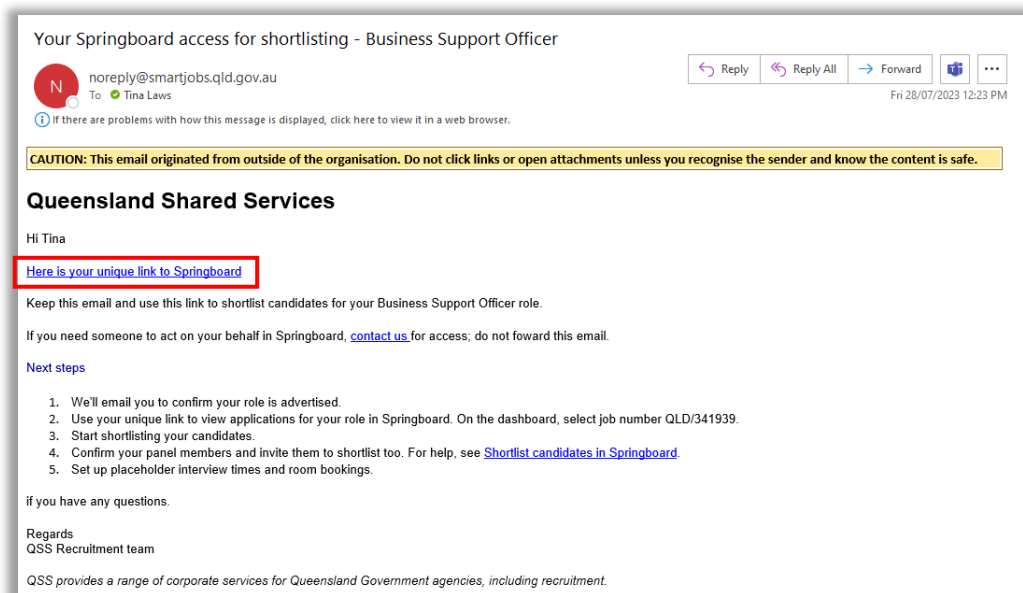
Your Springboard access for shortlisting - Business Support Officer

N noreply@smartjobs.qld.gov.au
To Tina Laws

Reply | Reply All | Forward | ...

Fri 28/07/2023 12:23 PM

If there are problems with how this message is displayed, click here to view it in a web browser.

CAUTION: This email originated from outside of the organisation. Do not click links or open attachments unless you recognise the sender and know the content is safe.

Queensland Shared Services

Hi Tina

Here is your unique link to Springboard

Keep this email and use this link to shortlist candidates for your Business Support Officer role.

If you need someone to act on your behalf in Springboard, contact us for access; do not foward this email.

Next steps

1. We'll email you to confirm your role is advertised.
2. Use your unique link to view applications for your role in Springboard. On the dashboard, select job number QLD/341939.
3. Start shortlisting your candidates.
4. Confirm your panel members and invite them to shortlist too. For help, see Shortlist candidates in Springboard.
5. Set up placeholder interview times and room bookings.

if you have any questions.

Regards
QSS Recruitment team

QSS provides a range of corporate services for Queensland Government agencies, including recruitment.